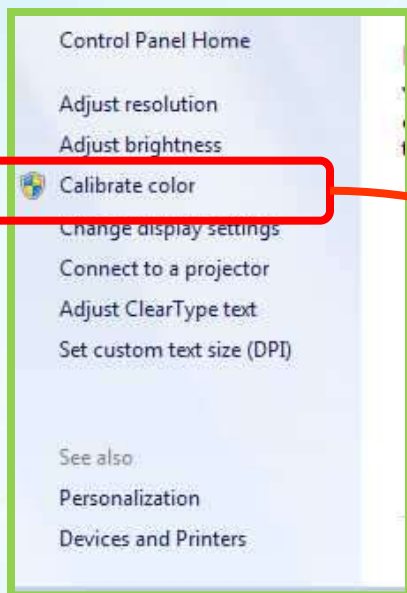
Control Panel Home

Adjust resolution

Adjust brightness

Calibrate color

Change display settings

Connect to a projector

Adjust ClearType text

Set custom text size (DPI)

See also

Personalization

Devices and Printers